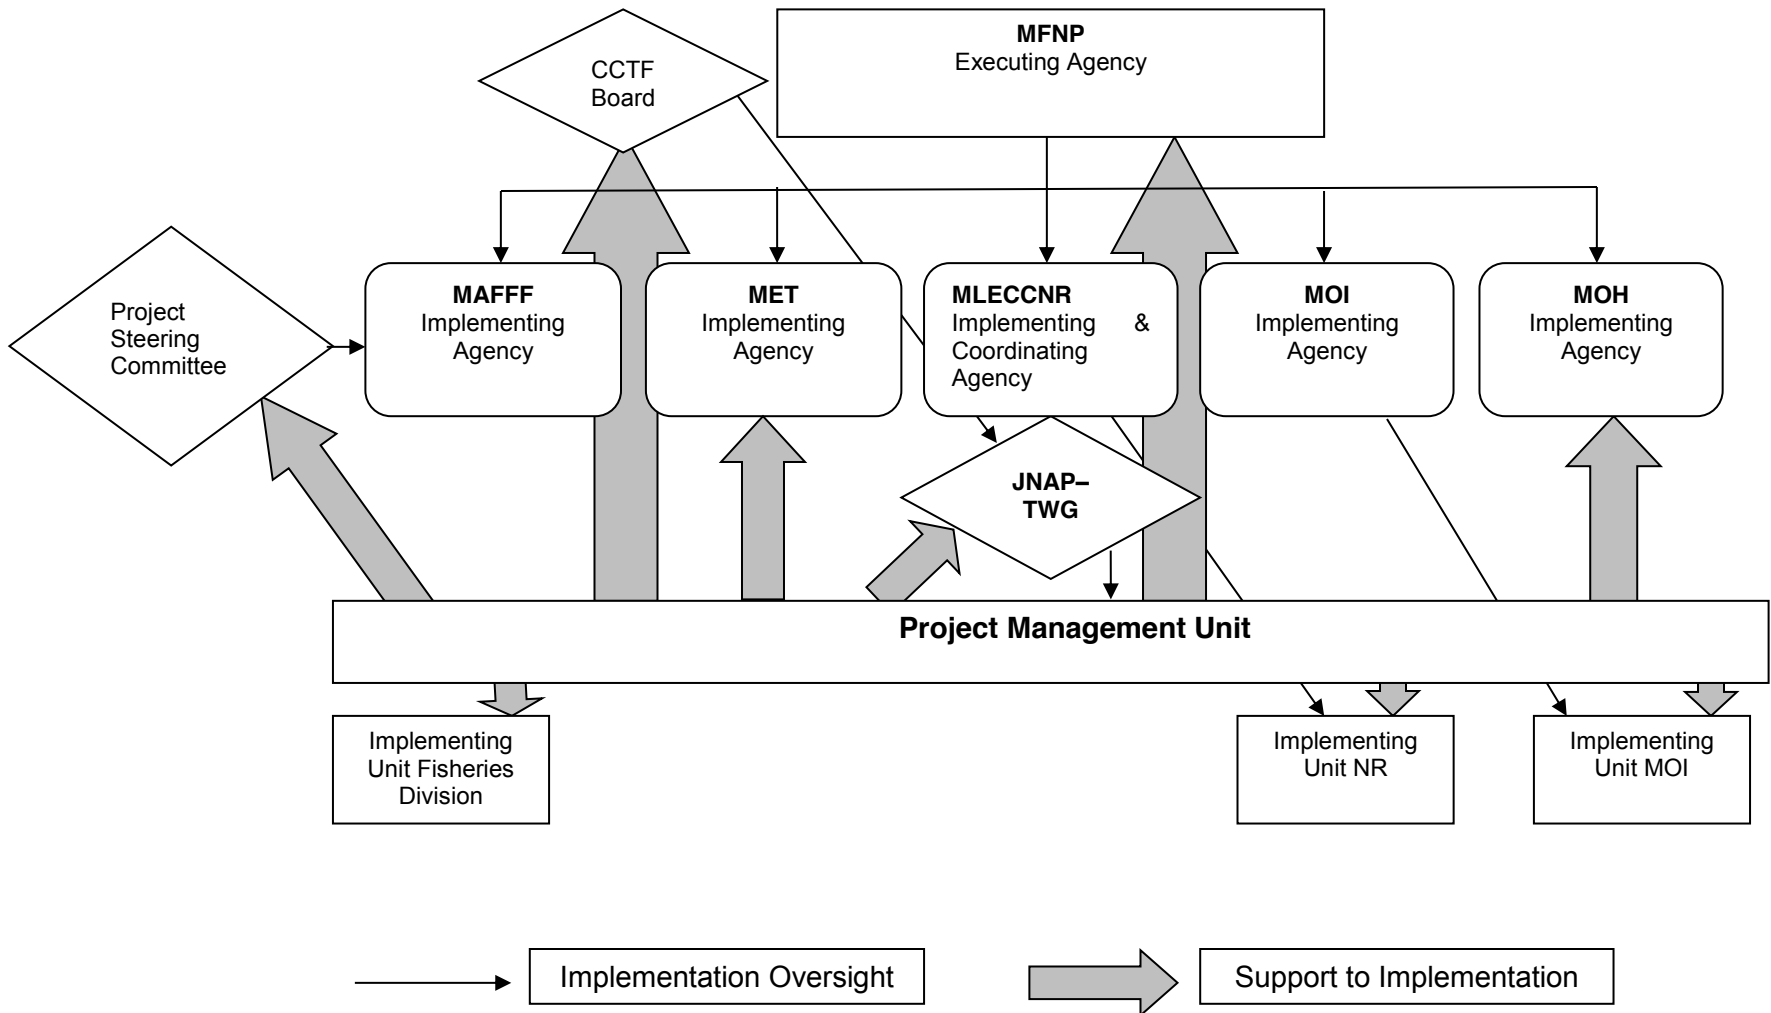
CCTF Board

MFNP
Executing Agency

Project Steering Committee

MAFFF
Implementing Agency

MET
Implementing Agency

MLECCNR
Implementing & Coordinating Agency

MOI
Implementing Agency

MOH
Implementing Agency

JNAP–TWG

Project Management Unit

Implementing Unit Fisheries Division

Implementing Unit NR

Implementing Unit MOI

Implementation Oversight

Support to Implementation